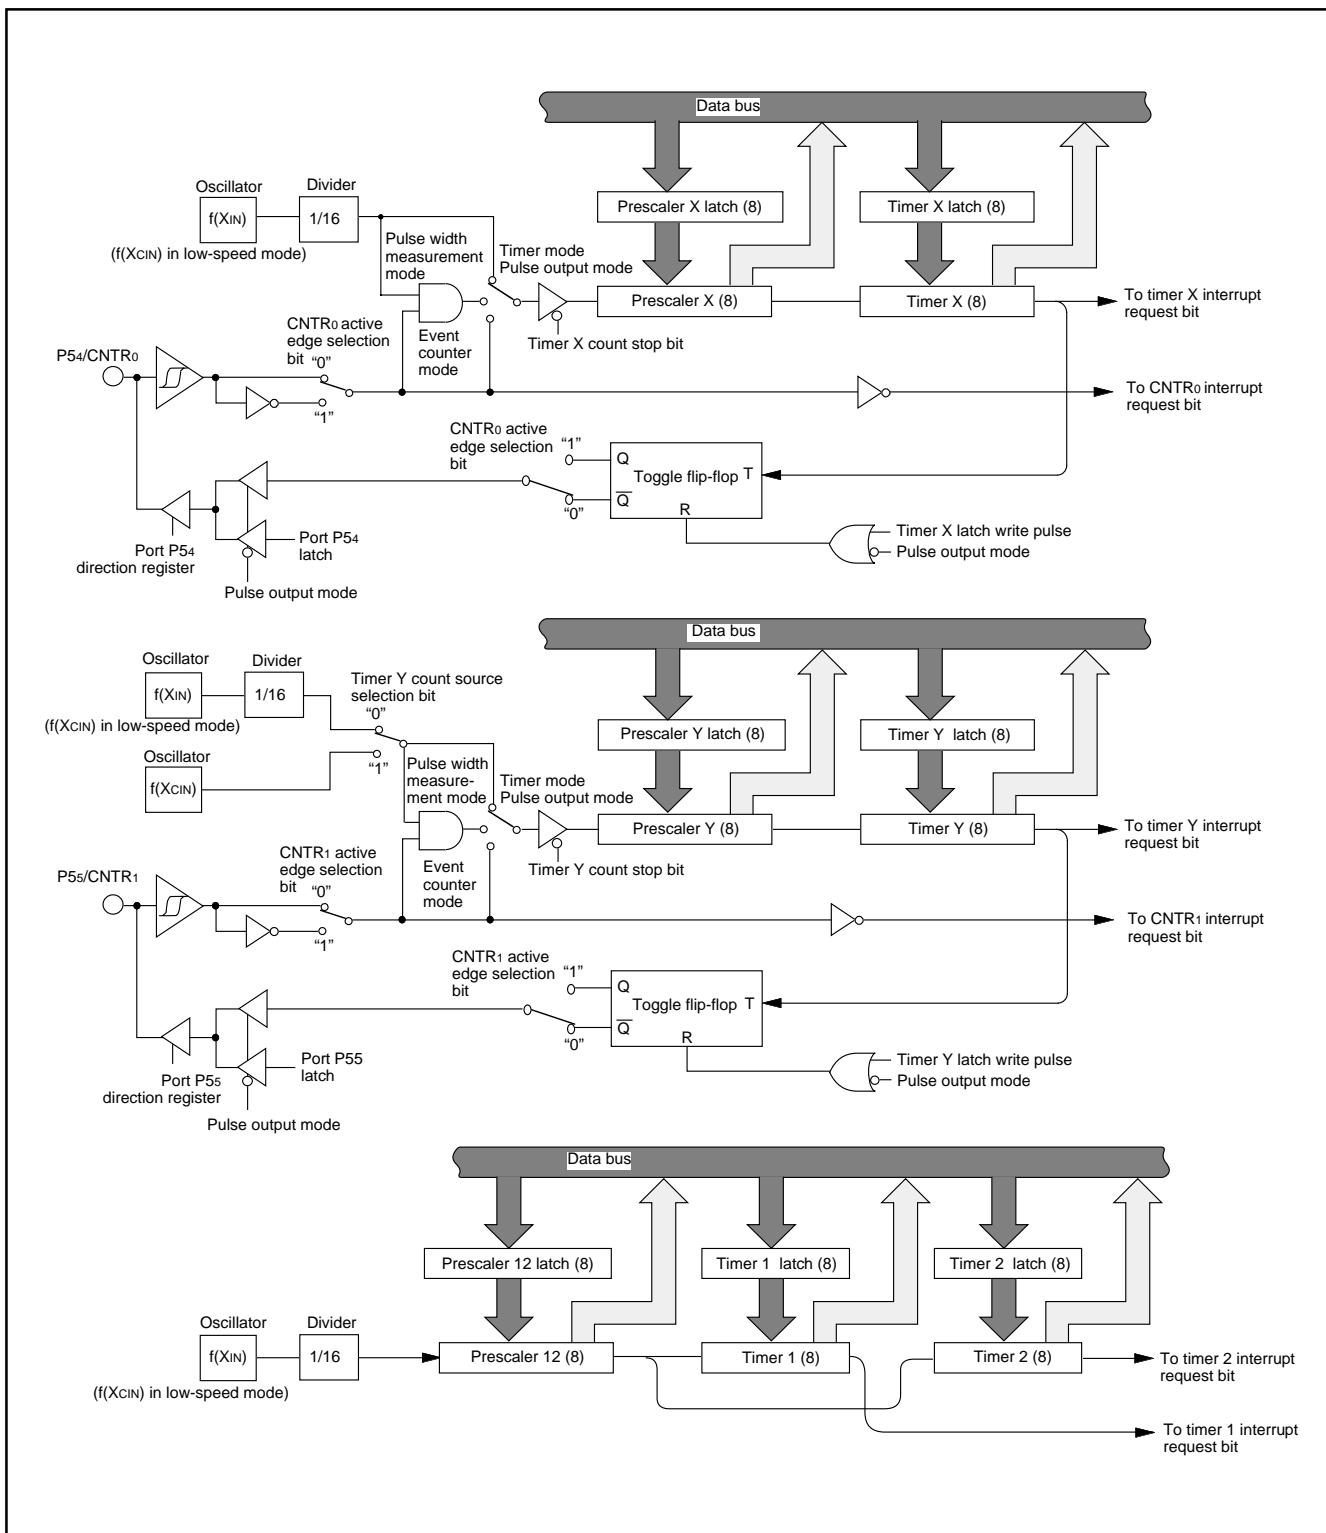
Data bus

Oscillator
$f(X_{IN})$
(f($X_{CIN}$) in low-speed mode)
Divider
1/16
Pulse width measurement mode
Timer mode
Pulse output mode
Prescaler X latch (8)
Timer X latch (8)
Prescaler X (8)
Timer X (8)
To timer X interrupt request bit
Timer X count stop bit
Event counter mode
$CNTR_0$ active edge selection bit
"0"
"1"
$P5_4/CNTR_0$
To $CNTR_0$ interrupt request bit
$CNTR_0$ active edge selection bit
"1"
"0"
Q
$\overline{Q}$
Toggle flip-flop
T
R
Timer X latch write pulse
Pulse output mode
Port $P5_4$ direction register
Port $P5_4$ latch
Pulse output mode

Data bus
Oscillator
$f(X_{IN})$
(f($X_{CIN}$) in low-speed mode)
Divider
1/16
Timer Y count source selection bit
"0"
"1"
Oscillator
f($X_{CIN}$)
Pulse width measure-ment mode
Timer mode
Pulse output mode
Prescaler Y latch (8)
Timer Y latch (8)
Prescaler Y (8)
Timer Y (8)
To timer Y interrupt request bit
Timer Y count stop bit
Event counter mode
$CNTR_1$ active edge selection bit
"0"
"1"
$P5_5/CNTR_1$
To $CNTR_1$ interrupt request bit
$CNTR_1$ active edge selection bit
"1"
"0"
Q
$\overline{Q}$
Toggle flip-flop
T
R
Timer Y latch write pulse
Pulse output mode
Port $P5_5$ direction register
Port P55 latch
Pulse output mode

Data bus
Prescaler 12 latch (8)
Timer 1 latch (8)
Timer 2 latch (8)
Oscillator
$f(X_{IN})$
(f($X_{CIN}$) in low-speed mode)
Divider
1/16
Prescaler 12 (8)
Timer 1 (8)
Timer 2 (8)
To timer 2 interrupt request bit
To timer 1 interrupt request bit